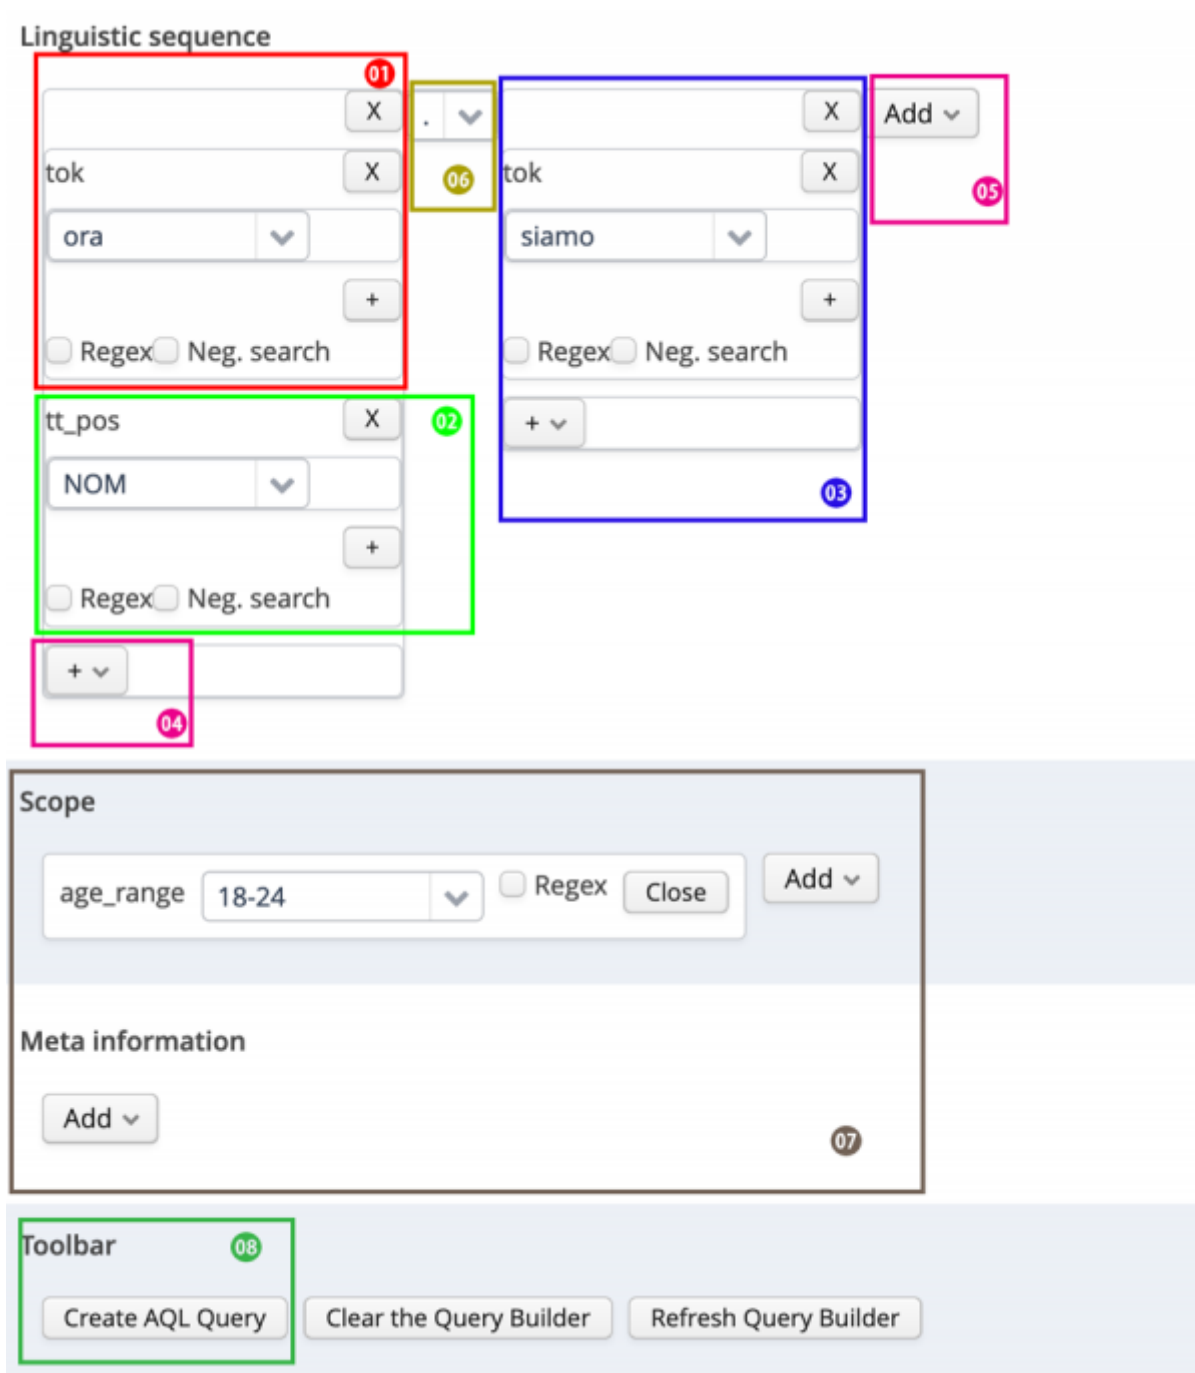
Linguistic sequence

01

X

tok X

ora

+

Regex Neg. search

.

06

X

tok X

siamo

+

Regex Neg. search

+

03

Add

05

tt_pos X

02

NOM

+

Regex Neg. search

+

04

Scope

age_range 18-24 Regex Close

Add

Meta information

Add

07

Toolbar

08

Create AQL Query

Clear the Query Builder

Refresh Query Builder